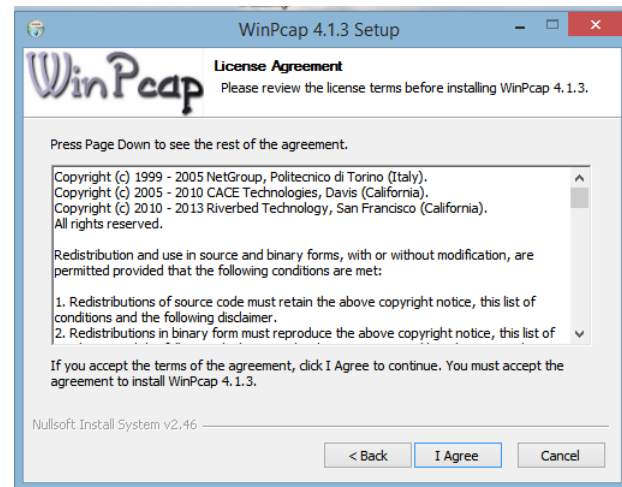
WinPcap 4.1.3 Setup

WinPcap

License Agreement
Please review the license terms before installing WinPcap 4.1.3.

Press Page Down to see the rest of the agreement.

Copyright (c) 1999 - 2005 NetGroup, Politecnico di Torino (Italy).
Copyright (c) 2005 - 2010 CACE Technologies, Davis (California).
Copyright (c) 2010 - 2013 Riverbed Technology, San Francisco (California).
All rights reserved.

Redistribution and use in source and binary forms, with or without modification, are permitted provided that the following conditions are met:

1. Redistributions of source code must retain the above copyright notice, this list of conditions and the following disclaimer.
2. Redistributions in binary form must reproduce the above copyright notice, this list of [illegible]

If you accept the terms of the agreement, click I Agree to continue. You must accept the agreement to install WinPcap 4.1.3.

Nullsoft Install System v2.46

< Back
I Agree
Cancel